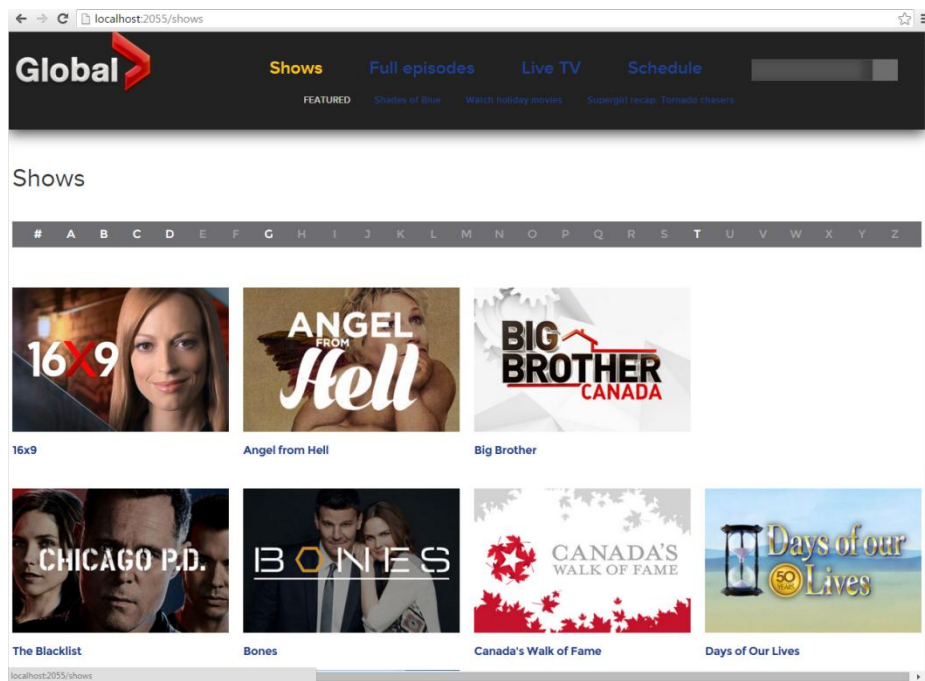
localhost:2055/shows

Global

Shows Full episodes Live TV Schedule

FEATURED Shades of Blue Watch holiday movies Supergirl recap: Tornado chasers

Shows

# A B C D E F G H I J K L M N O P Q R S T U V W X Y Z

16X9

16x9

ANGEL FROM Hell

Angel from Hell

BIG BROTHER CANADA

Big Brother

CHICAGO P.D.

The Blacklist

BONES

Bones

CANADA'S WALK OF FAME

Canada's Walk of Fame

Days of our 50 YEARS Lives

Days of Our Lives

localhost:2055/shows